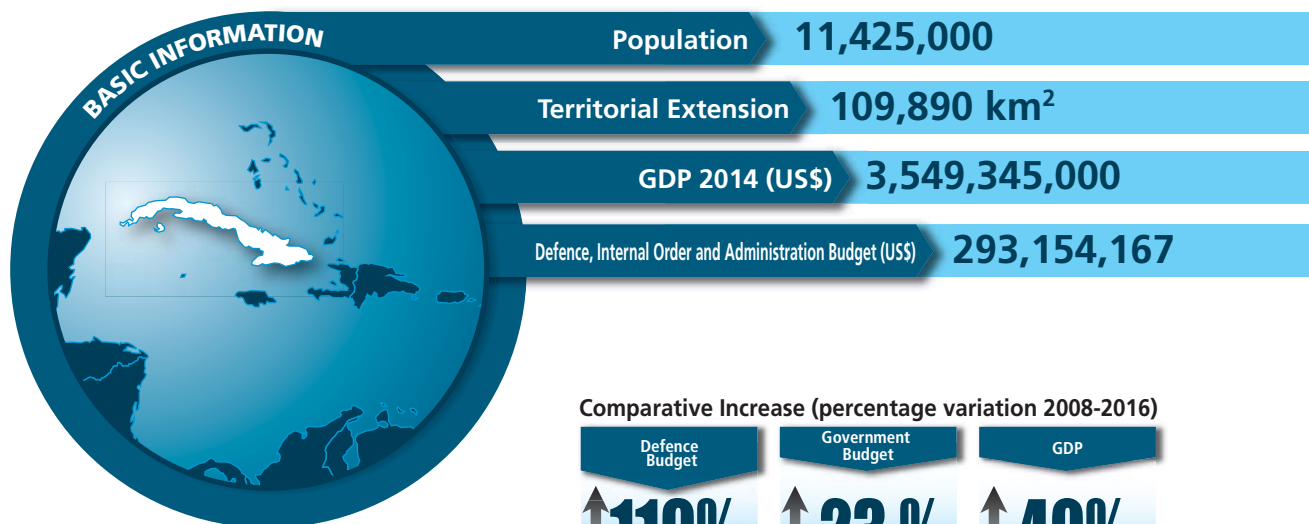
BASIC INFORMATION

Population 11,425,000

Territorial Extension 109,890 km$^2$

GDP 2014 (US$) 3,549,345,000

Defence, Internal Order and Administration Budget (US$) 293,154,167

Comparative Increase (percentage variation 2008-2016)

| Defence Budget | Government Budget | GDP |
|---|---|---|
| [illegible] | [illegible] | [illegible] |